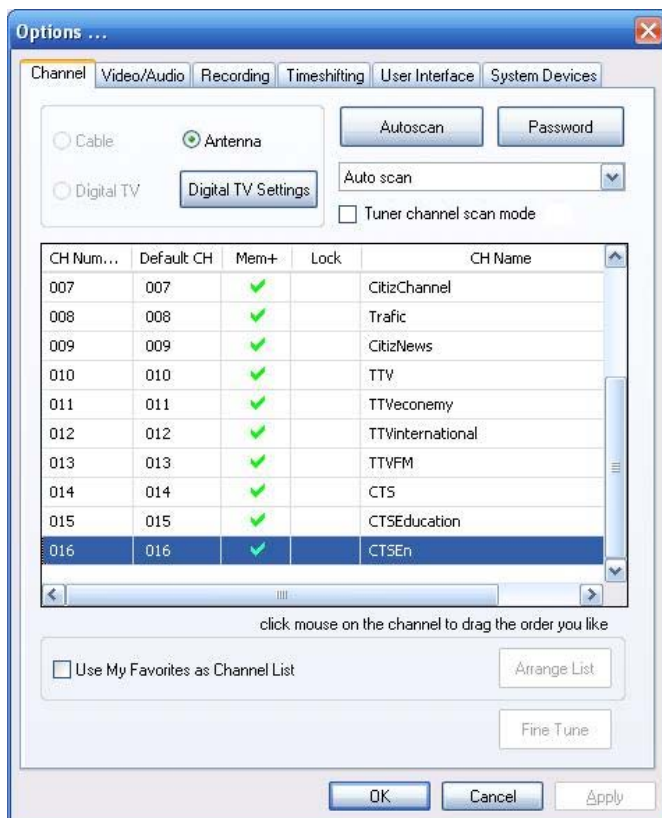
Options ...

Channel | Video/Audio | Recording | Timeshifting | User Interface | System Devices

Cable
Antenna
Digital TV
Digital TV Settings

Autoscan
Password
Auto scan
Tuner channel scan mode

| CH Num... | Default CH | Mem+ | Lock | CH Name |
|---|---|---|---|---|
| 007 | 007 | ✔ | | CitizChannel |
| 008 | 008 | ✔ | | Trafic |
| 009 | 009 | ✔ | | CitizNews |
| 010 | 010 | ✔ | | TTV |
| 011 | 011 | ✔ | | TTVeconemy |
| 012 | 012 | ✔ | | TTVinternational |
| 013 | 013 | ✔ | | TTVFM |
| 014 | 014 | ✔ | | CTS |
| 015 | 015 | ✔ | | CTSEducation |
| 016 | 016 | ✔ | | CTSEn |

click mouse on the channel to drag the order you like

Use My Favorites as Channel List
Arrange List
Fine Tune

OK
Cancel
Apply